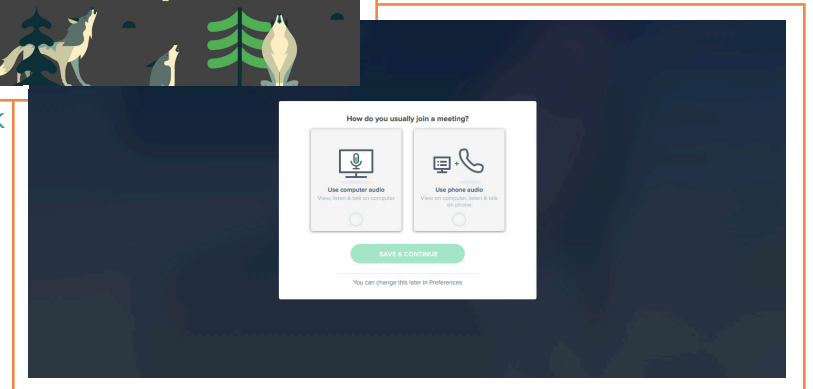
How do you usually join a meeting?

Use computer audio
View, listen & talk on computer

Use phone audio
View on computer, listen & talk on phone

SAVE & CONTINUE

You can change this later in Preferences